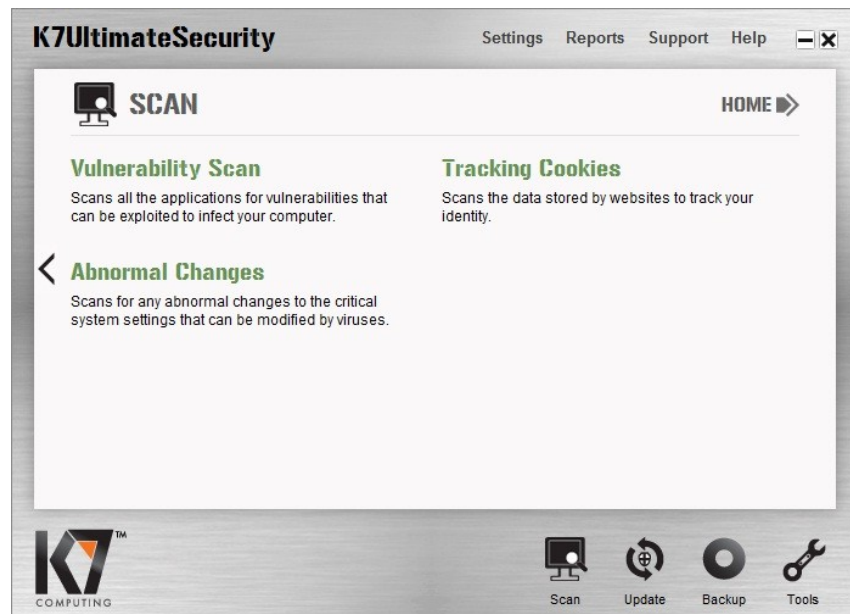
K7UltimateSecurity

Settings Reports Support Help

SCAN

HOME

Vulnerability Scan

Scans all the applications for vulnerabilities that can be exploited to infect your computer.

Tracking Cookies

Scans the data stored by websites to track your identity.

Abnormal Changes

Scans for any abnormal changes to the critical system settings that can be modified by viruses.

K7 TM

COMPUTING

Scan Update Backup Tools